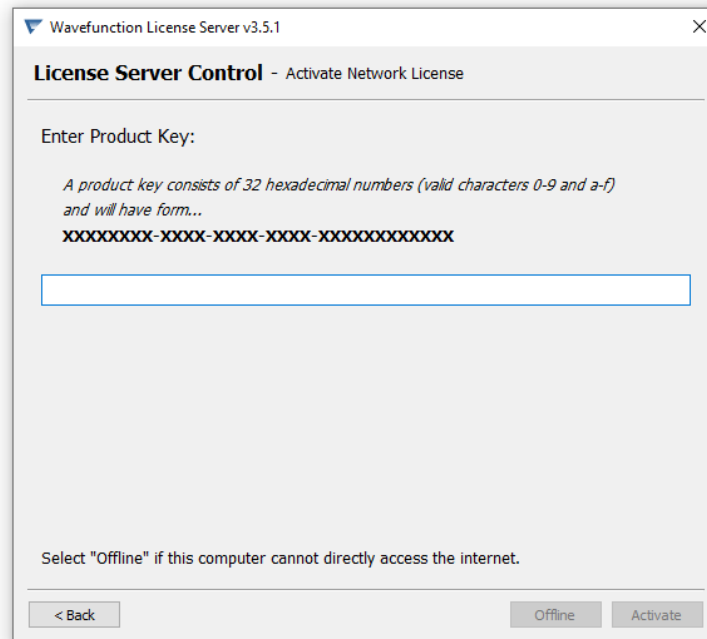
Wavefunction License Server v3.5.1

License Server Control - Activate Network License

Enter Product Key:

A product key consists of 32 hexadecimal numbers (valid characters 0-9 and a-f) and will have form...

xxxxxxxx-xxxx-xxxx-xxxx-xxxxxxxxxxxx

Select "Offline" if this computer cannot directly access the internet.

< Back

Offline

Activate